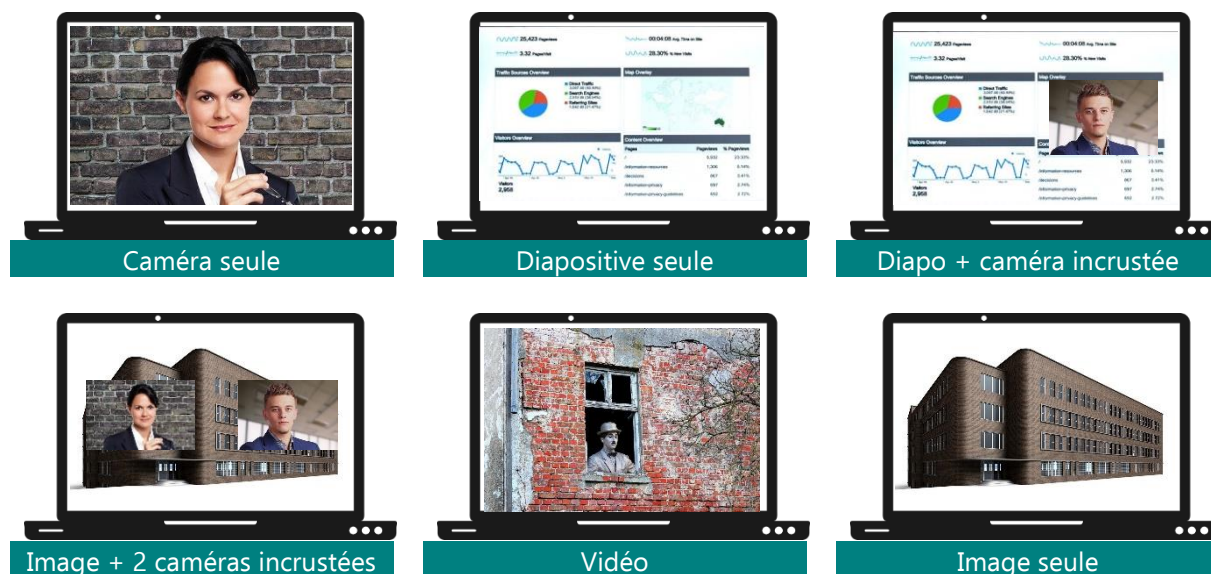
Caméra seule

25,423 Pageviews
3.32 Pages/Visit
00:04:05 Avg. Time on Site
28.30% % New Visits
Traffic Sources Overview
Direct Traffic
Search Engines
Referring Sites
Map Overlay
Visitors Overview
Visitors
2,958
Content Overview
Pages
Pageviews
% Pageviews
Diapositive seule

Diapo + caméra incrustée

Image + 2 caméras incrustées

Vidéo

Image seule